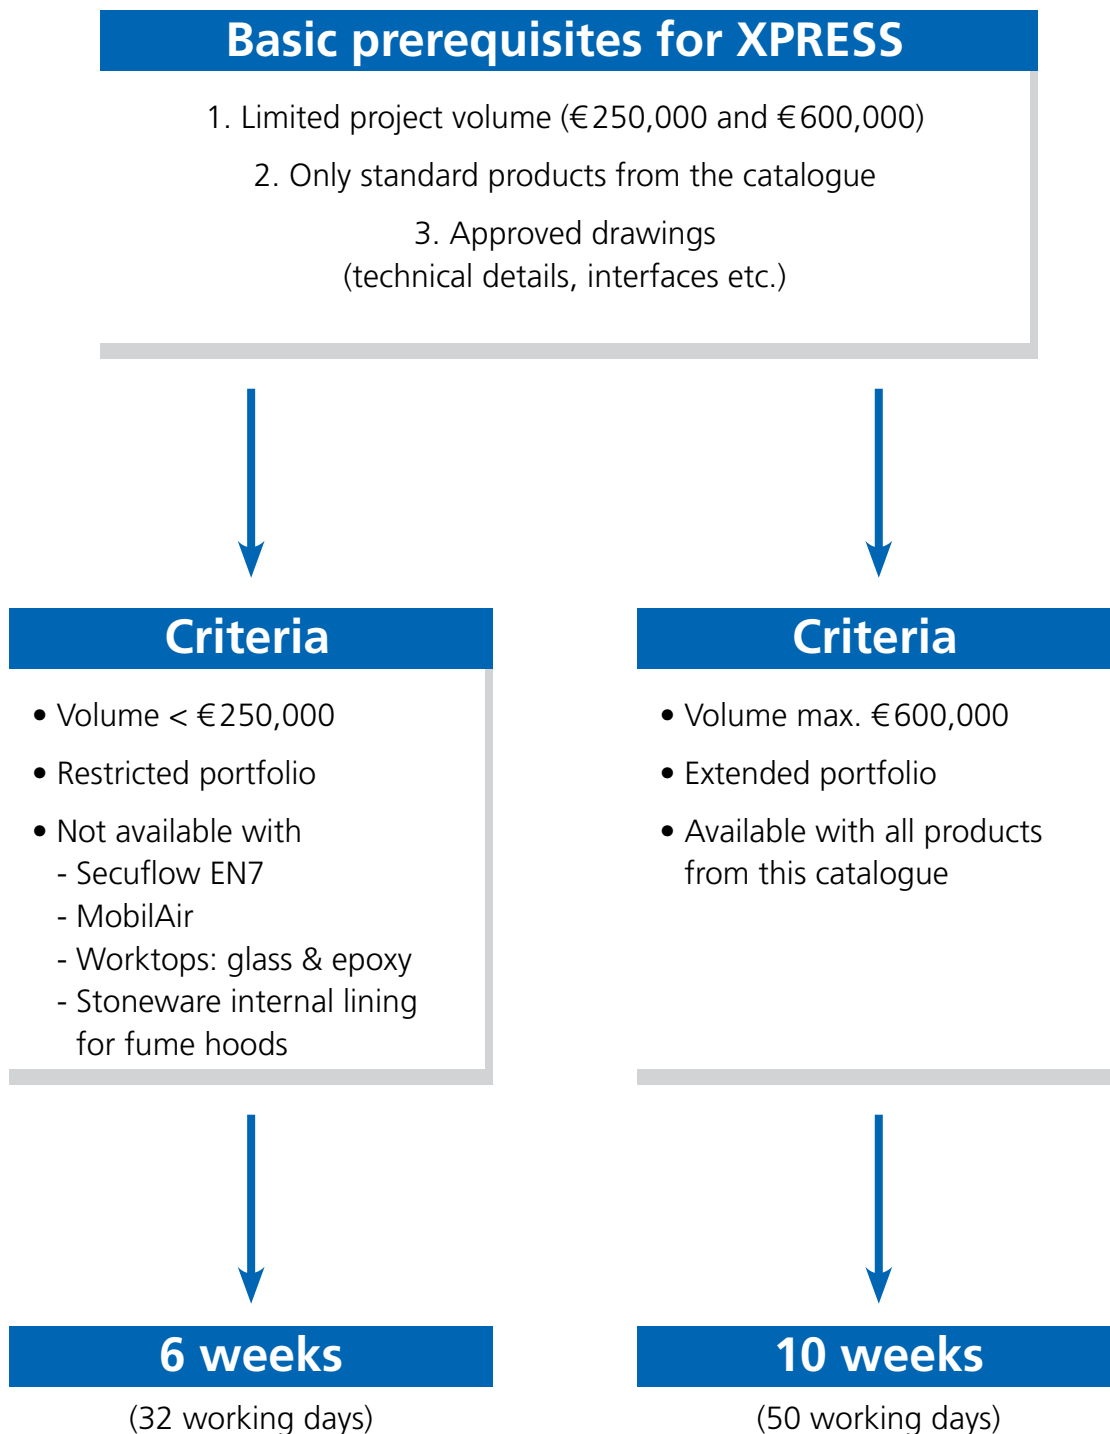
Basic prerequisites for XPRESS

1. Limited project volume (€250,000 and €600,000)

2. Only standard products from the catalogue

3. Approved drawings
(technical details, interfaces etc.)

Criteria

• Volume < €250,000

• Restricted portfolio

• Not available with
- Secuflow EN7
- MobilAir
- Worktops: glass & epoxy
- Stoneware internal lining for fume hoods

Criteria

• Volume max. €600,000

• Extended portfolio

• Available with all products from this catalogue

6 weeks

(32 working days)

10 weeks

(50 working days)